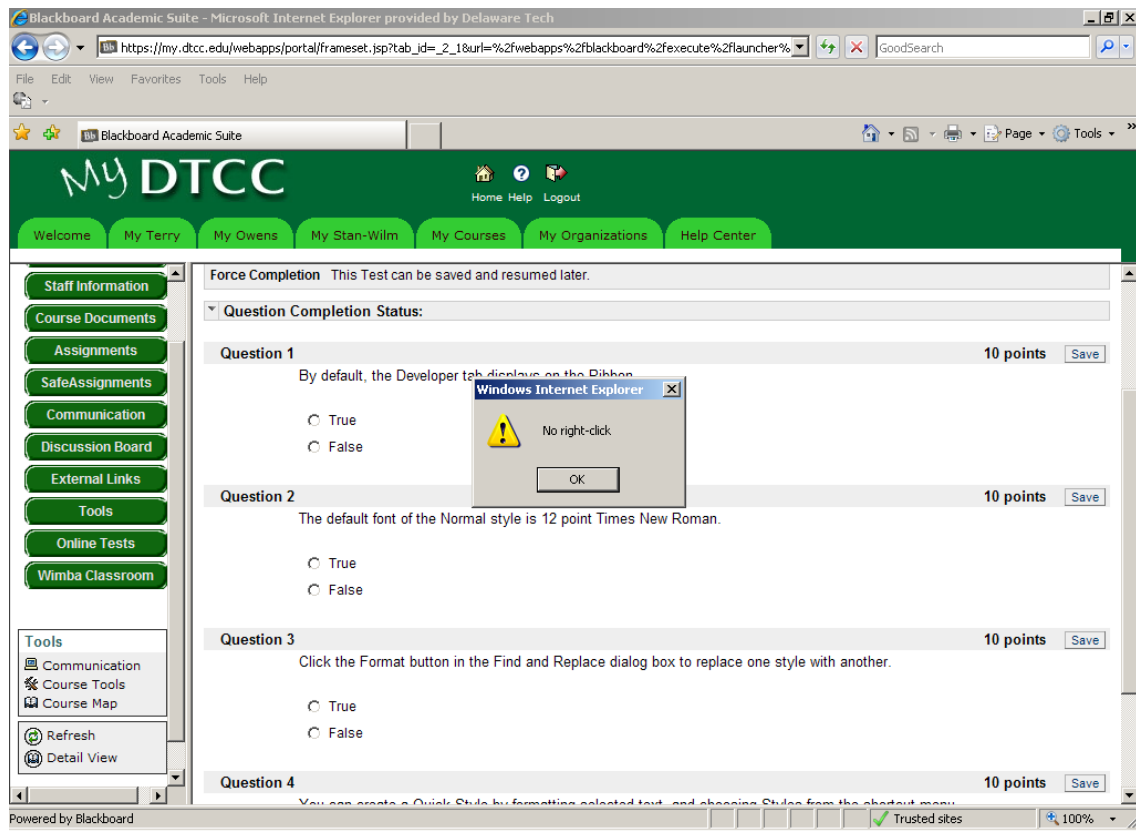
Blackboard Academic Suite - Microsoft Internet Explorer provided by Delaware Tech

https://my.dtcc.edu/webapps/portal/frameset.jsp?tab_id=_2_1&url=%2fwebapps%2fblackboard%2fexecute%2flauncher%

GoodSearch

File Edit View Favorites Tools Help

Blackboard Academic Suite

Page Tools

My DTCC

Home Help Logout

Welcome My Terry My Owens My Stan-Wilm My Courses My Organizations Help Center

Staff Information
Course Documents
Assignments
SafeAssignments
Communication
Discussion Board
External Links
Tools
Online Tests
Wimba Classroom

Tools
Communication
Course Tools
Course Map

Refresh
Detail View

Force Completion This Test can be saved and resumed later.

Question Completion Status:

Question 1 10 points Save
By default, the Developer tab displays on the Ribbon.

True
False

Windows Internet Explorer
No right-click
OK

Question 2 10 points Save
The default font of the Normal style is 12 point Times New Roman.

True
False

Question 3 10 points Save
Click the Format button in the Find and Replace dialog box to replace one style with another.

True
False

Question 4 10 points Save
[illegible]

Powered by Blackboard

Trusted sites

100%